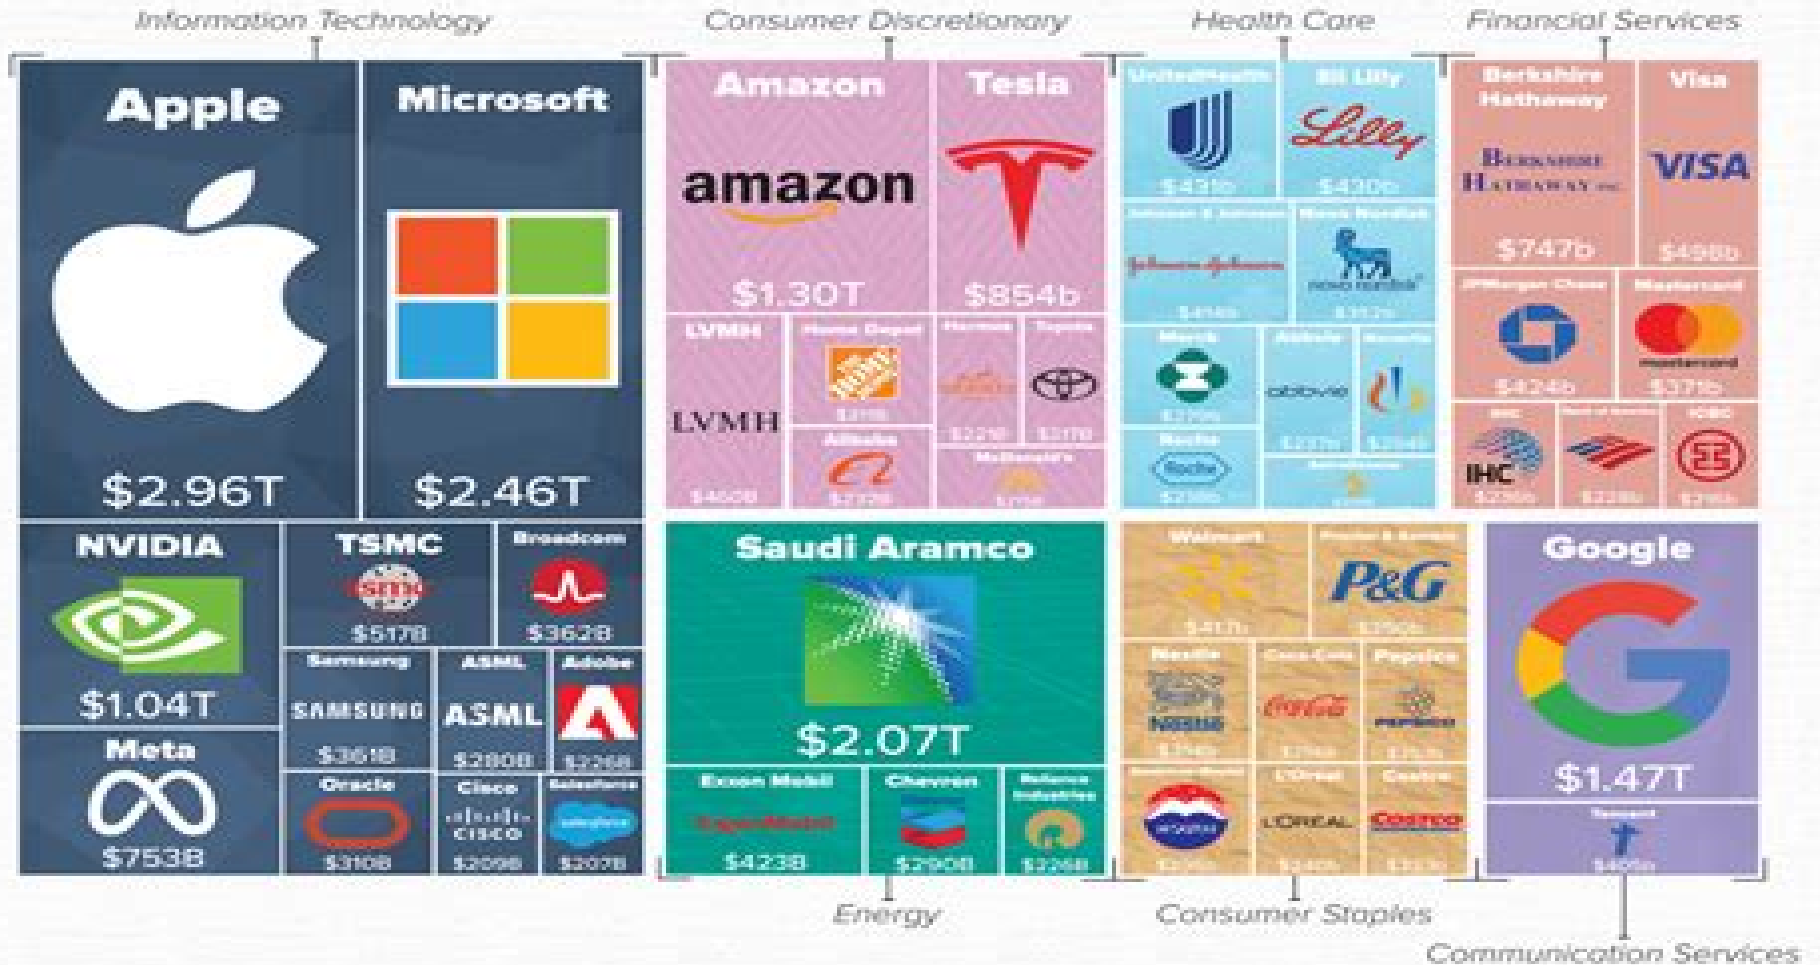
Information Technology

Apple
$2.96T

Microsoft
$2.46T

NVIDIA
$1.04T

Meta
$753B

TSMC
$517B

Broadcom
$362B

Samsung
SAMSUNG
$361B

ASML
ASML
$280B

Adobe
$226B

Oracle
$310B

Cisco
CISCO
$209B

Salesforce
salesforce
$207B

Consumer Discretionary

Amazon
amazon
$1.30T

Tesla
$854b

LVMH
LVMH
$460B

Home Depot
$311B

Hermes
$221B

Toyota
$217B

Alibaba
$272B

McDonald's
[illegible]

Energy

Saudi Aramco
$2.07T

Exxon Mobil
ExxonMobil
$423B

Chevron
$290B

Reliance Industries
$226B

Health Care

UnitedHealth
$431b

Eli Lilly
Lilly
$430b

Johnson & Johnson
Johnson & Johnson
$414b

Novo Nordisk
novo nordisk
$352b

Merck
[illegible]

AbbVie
abbvie
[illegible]

Novartis
$214B

Roche
Roche
$238B

AstraZeneca
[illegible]

Consumer Staples

Walmart
$417b

Procter & Gamble
P&G
$350b

Nestle
Nestlé
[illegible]

Coca-Cola
Coca-Cola
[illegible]

Pepsico
PEPSICO
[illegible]

Kweichow Moutai
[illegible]

L'Oreal
L'ORÉAL
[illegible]

Costco
COSTCO
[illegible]

Financial Services

Berkshire Hathaway
Berkshire Hathaway Inc.
$747b

Visa
VISA
$496b

JPMorgan Chase
$424b

Mastercard
mastercard
$371b

IHC
IHC
$236b

Bank of America
$228b

ICBC
$218b

Google
$1.47T

Tencent
$405b

Communication Services